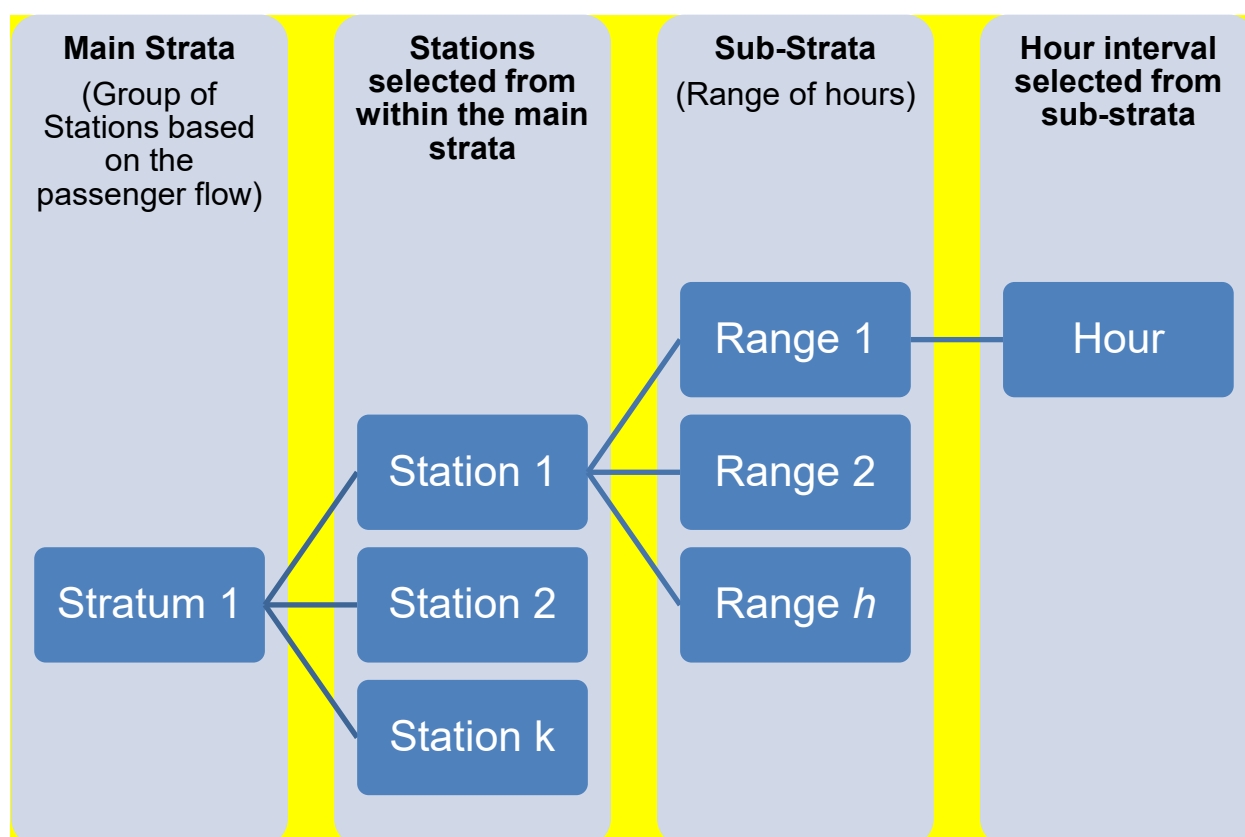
**Main Strata**
(Group of Stations based on the passenger flow)

**Stations selected from within the main strata**

**Sub-Strata**
(Range of hours)

**Hour interval selected from sub-strata**

Range 1

Hour

Station 1

Range 2

Stratum 1

Station 2

Range *h*

Station k